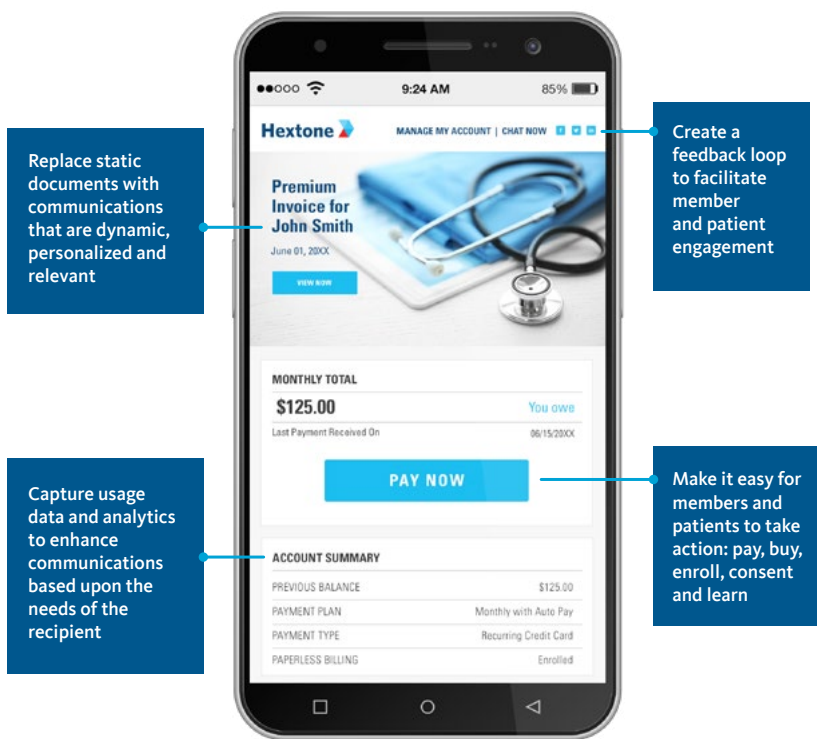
Replace static documents with communications that are dynamic, personalized and relevant

Capture usage data and analytics to enhance communications based upon the needs of the recipient

●●○○○ 9:24 AM 85%

Hextone

MANAGE MY ACCOUNT | CHAT NOW

Premium Invoice for John Smith

June 01, 20XX

VIEW NOW

MONTHLY TOTAL

$125.00

You owe

Last Payment Received On 06/15/20XX

PAY NOW

ACCOUNT SUMMARY

| PREVIOUS BALANCE | $125.00 |
|---|---|
| PAYMENT PLAN | Monthly with Auto Pay |
| PAYMENT TYPE | Recurring Credit Card |
| PAPERLESS BILLING | Enrolled |

Create a feedback loop to facilitate member and patient engagement

Make it easy for members and patients to take action: pay, buy, enroll, consent and learn